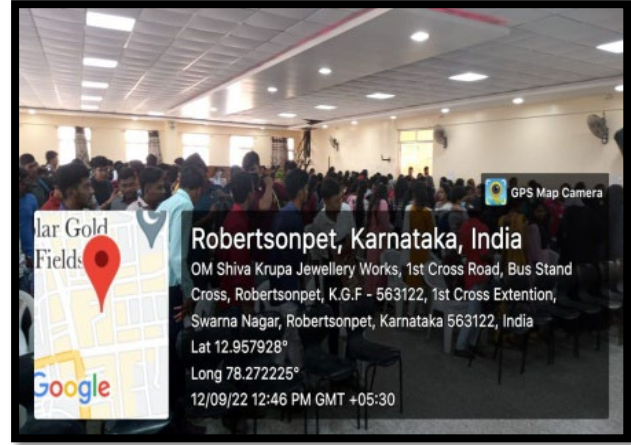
GPS Map Camera

lar Gold Fields

Google

Robertsonpet, Karnataka, India

OM Shiva Krupa Jewellery Works, 1st Cross Road, Bus Stand Cross, Robertsonpet, K.G.F - 563122, 1st Cross Extention, Swarna Nagar, Robertsonpet, Karnataka 563122, India

Lat 12.957928°

Long 78.272225°

12/09/22 12:46 PM GMT +05:30